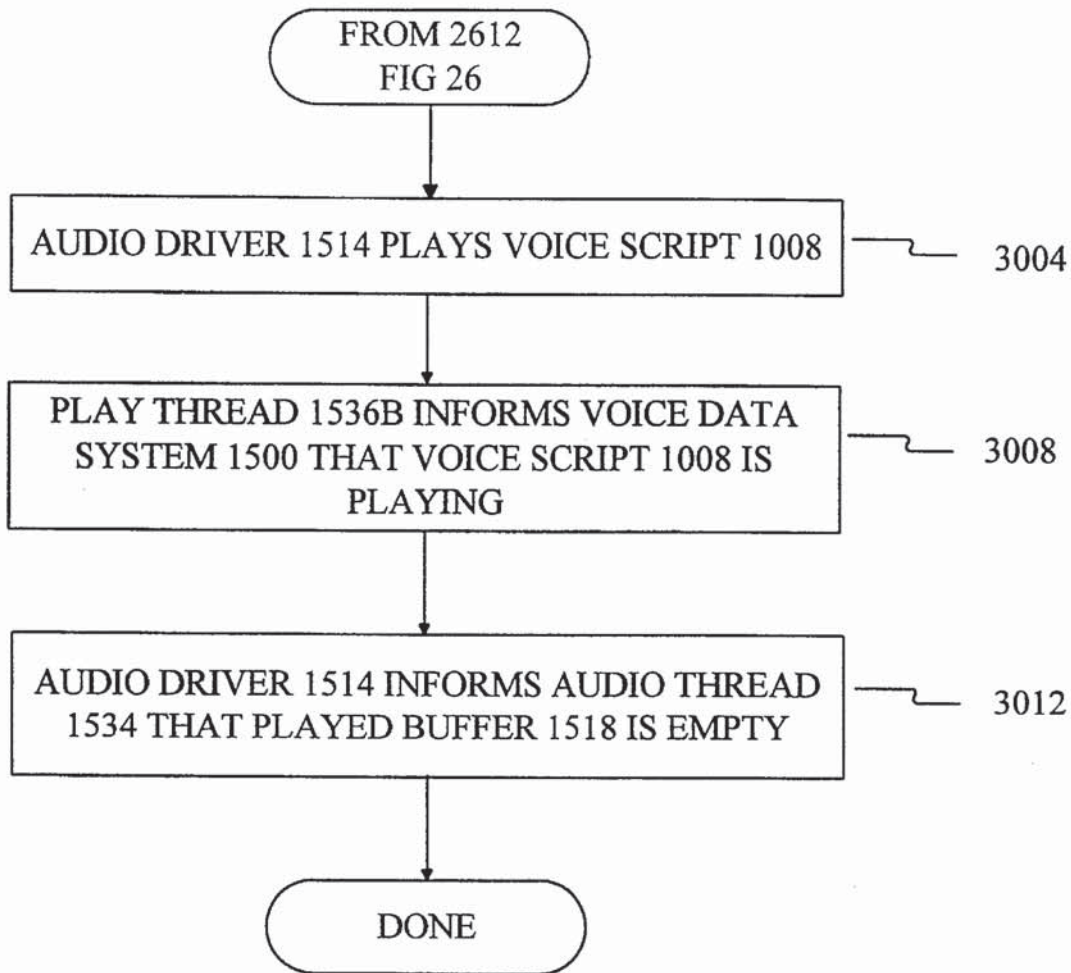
FROM 2612
FIG 26

AUDIO DRIVER 1514 PLAYS VOICE SCRIPT 1008

3004

PLAY THREAD 1536B INFORMS VOICE DATA SYSTEM 1500 THAT VOICE SCRIPT 1008 IS PLAYING

3008

AUDIO DRIVER 1514 INFORMS AUDIO THREAD 1534 THAT PLAYED BUFFER 1518 IS EMPTY

3012

DONE